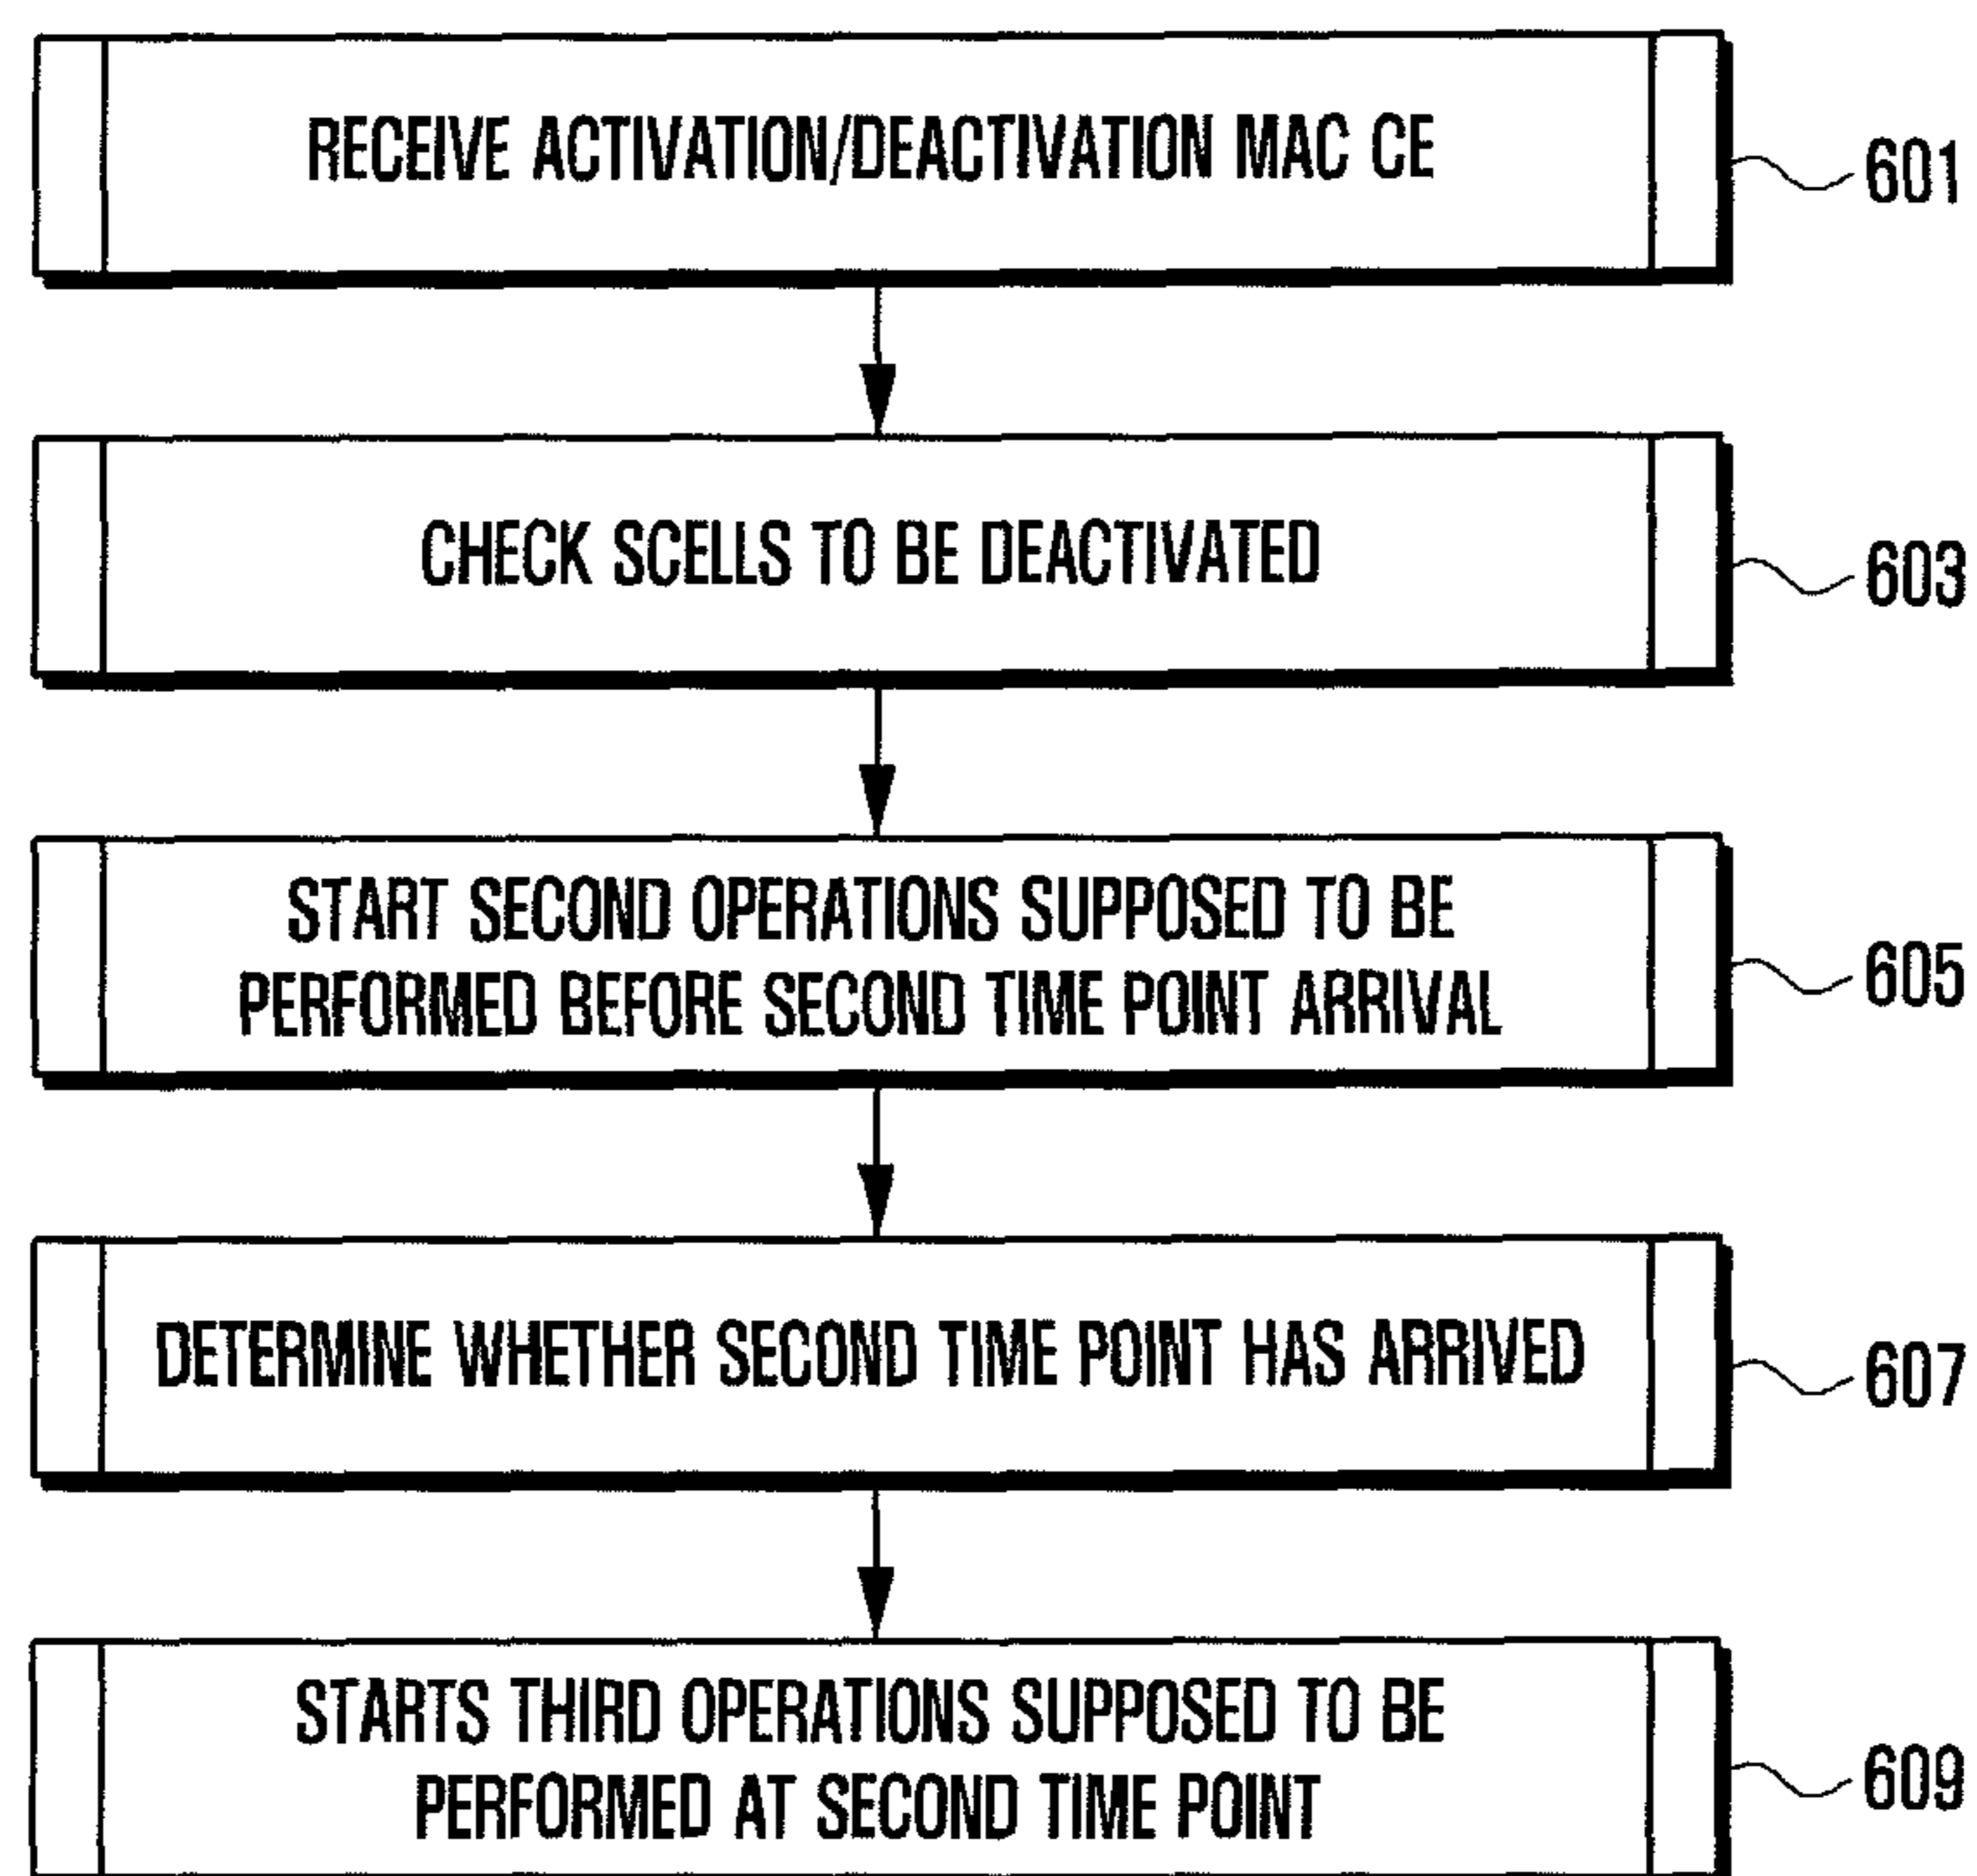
RECEIVE ACTIVATION/DEACTIVATION MAC CE

601

CHECK SCELLS TO BE DEACTIVATED

603

START SECOND OPERATIONS SUPPOSED TO BE PERFORMED BEFORE SECOND TIME POINT ARRIVAL

605

DETERMINE WHETHER SECOND TIME POINT HAS ARRIVED

607

STARTS THIRD OPERATIONS SUPPOSED TO BE PERFORMED AT SECOND TIME POINT

609